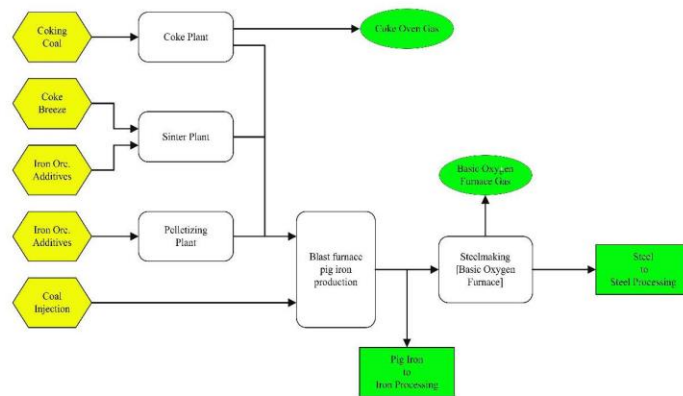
Coking Coal

Coke Plant

Coke Oven Gas

Coke Breeze

Sinter Plant

Iron Ore, Additives

Iron Ore, Additives

Pelletizing Plant

Basic Oxygen Furnace Gas

Blast furnace pig iron production

Steelmaking [Basic Oxygen Furnace]

Steel to Steel Processing

Coal Injection

Pig Iron to Iron Processing